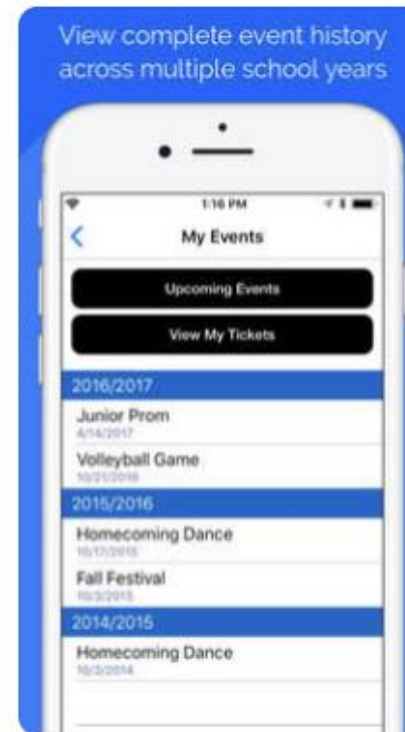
View complete event history across multiple school years

1:16 PM

My Events

Upcoming Events

View My Tickets

2016/2017

Junior Prom
4/14/2017

Volleyball Game
10/21/2016

2015/2016

Homecoming Dance
10/17/2015

Fall Festival
10/3/2015

2014/2015

Homecoming Dance
10/3/2014